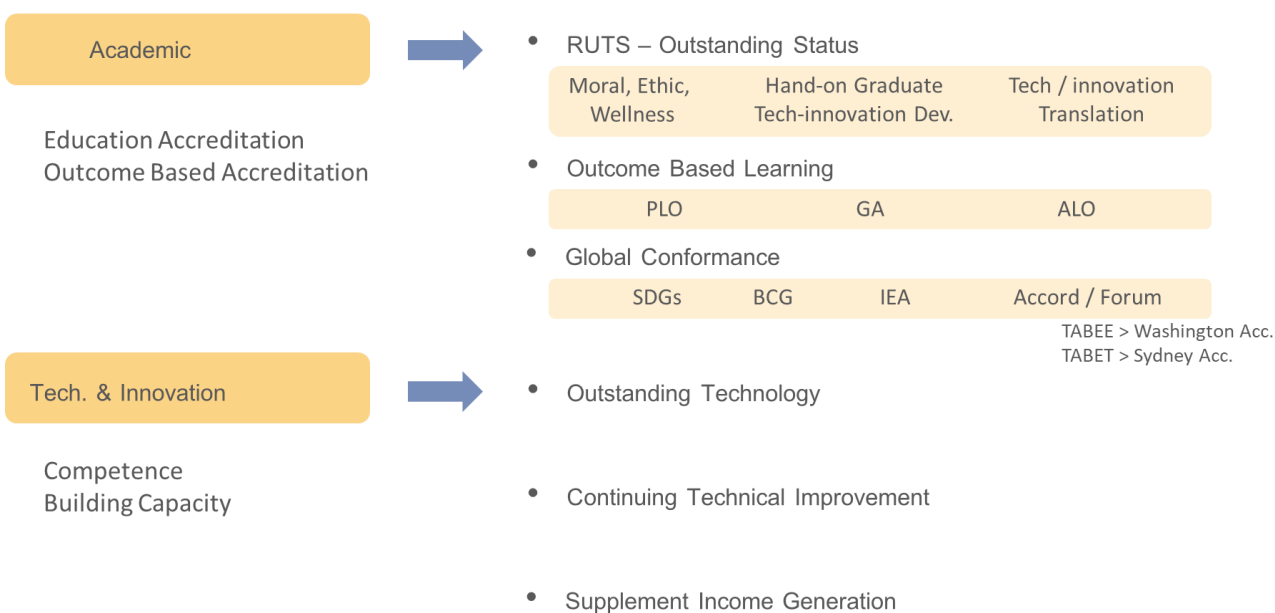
Academic

Education Accreditation
Outcome Based Accreditation

• RUTS – Outstanding Status

Moral, Ethic, Wellness

Hand-on Graduate Tech-innovation Dev.

Tech / innovation Translation

• Outcome Based Learning

PLO GA ALO

• Global Conformance

SDGs BCG IEA Accord / Forum

TABEE > Washington Acc.
TABET > Sydney Acc.

Tech. & Innovation

Competence
Building Capacity

• Outstanding Technology

• Continuing Technical Improvement

• Supplement Income Generation